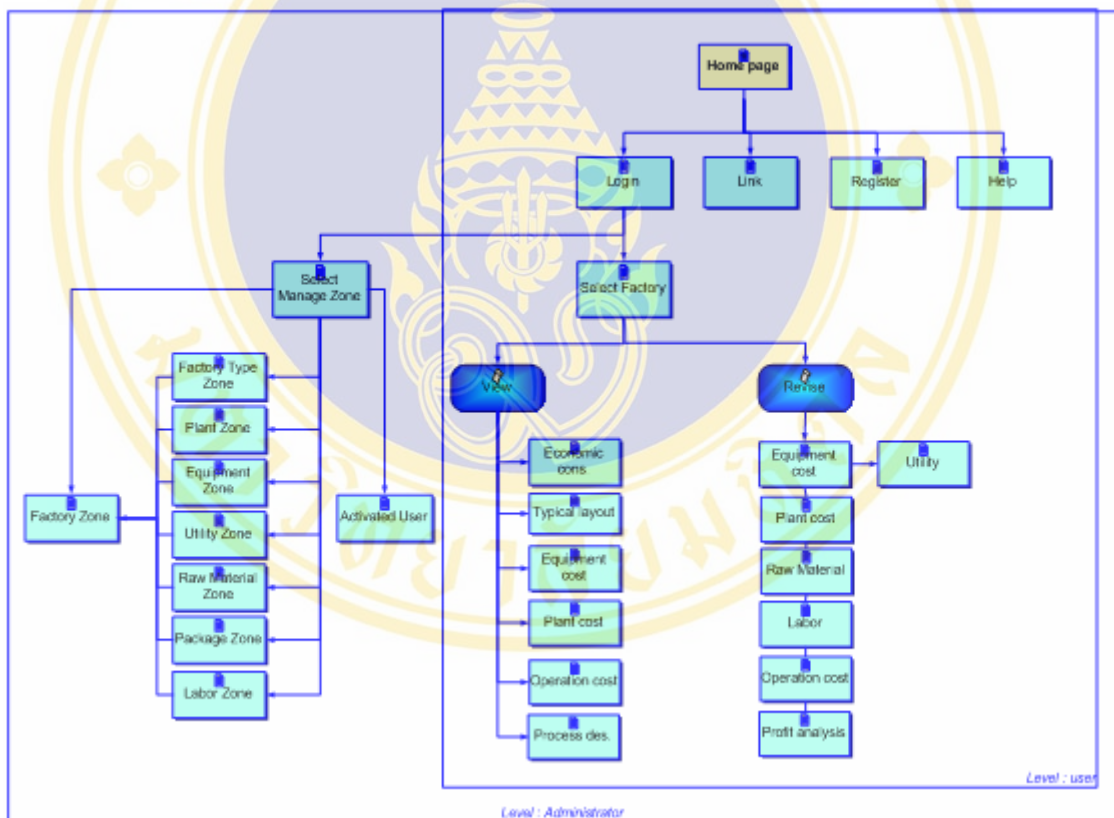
Home page

Login

Link

Register

Help

Select Manage Zone

Select Factory

Factory Type Zone

Plant Zone

Equipment Zone

Utility Zone

Raw Material Zone

Package Zone

Labor Zone

Factory Zone

Activated User

View

Revise

Economic cons

Typical layout

Equipment cost

Plant cost

Operation cost

Process des.

Equipment cost

Utility

Plant cost

Raw Material

Labor

Operation cost

Profit analysis

Level : user

Level : Administrator